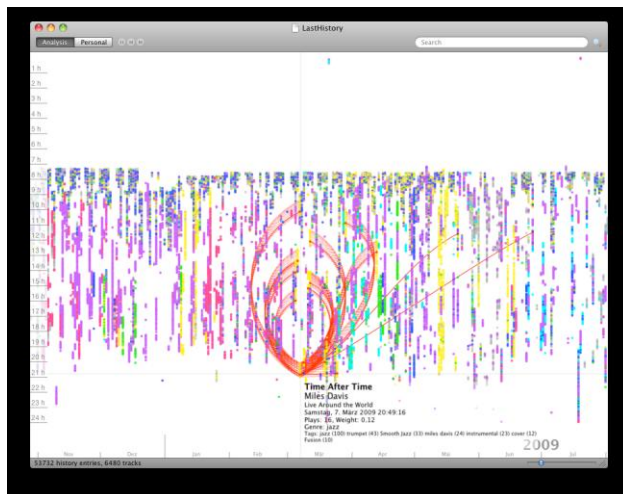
LastHistory

Analysis Personal

Search

1 h
2 h
3 h
4 h
5 h
6 h
7 h
8 h
9 h
10 h
11 h
12 h
13 h
14 h
15 h
16 h
17 h
18 h
19 h
20 h
21 h
22 h
23 h
24 h

Time After Time
Miles Davis
Live Around the World
Samstag, 7. März 2009 20:49:16
Plays: 16, Weight: 0.12
Genre: jazz
Tags: jazz (100) trumpet (43) Smooth Jazz (33) miles davis (24) instrumental (23) cover (12) Fusion (10)

Nov
Dec
Jan
Feb
Mar
Apr
Mai
Jun
Jul

2009

53732 history entries, 6480 tracks